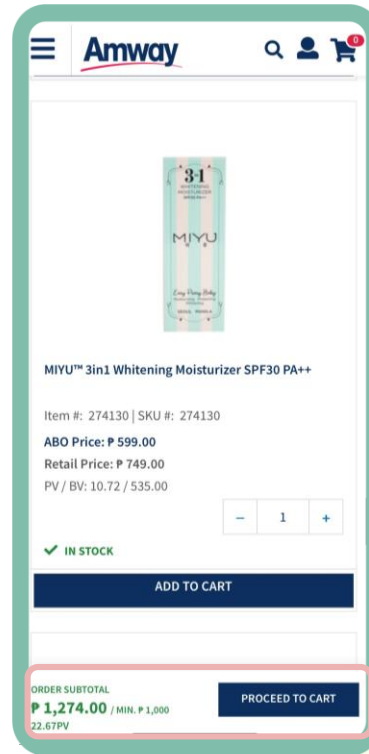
Amway

0

3-1
WHITENING MOISTURIZER
MIYU
Easy Dewy Baby

MIYU™ 3in1 Whitening Moisturizer SPF30 PA++

Item #: 274130 | SKU #: 274130

ABO Price: ₱ 599.00

Retail Price: ₱ 749.00

PV / BV: 10.72 / 535.00

– 1 +

✓ IN STOCK

ADD TO CART

ORDER SUBTOTAL
₱ 1,274.00 / MIN. ₱ 1,000
22.67PV

PROCEED TO CART